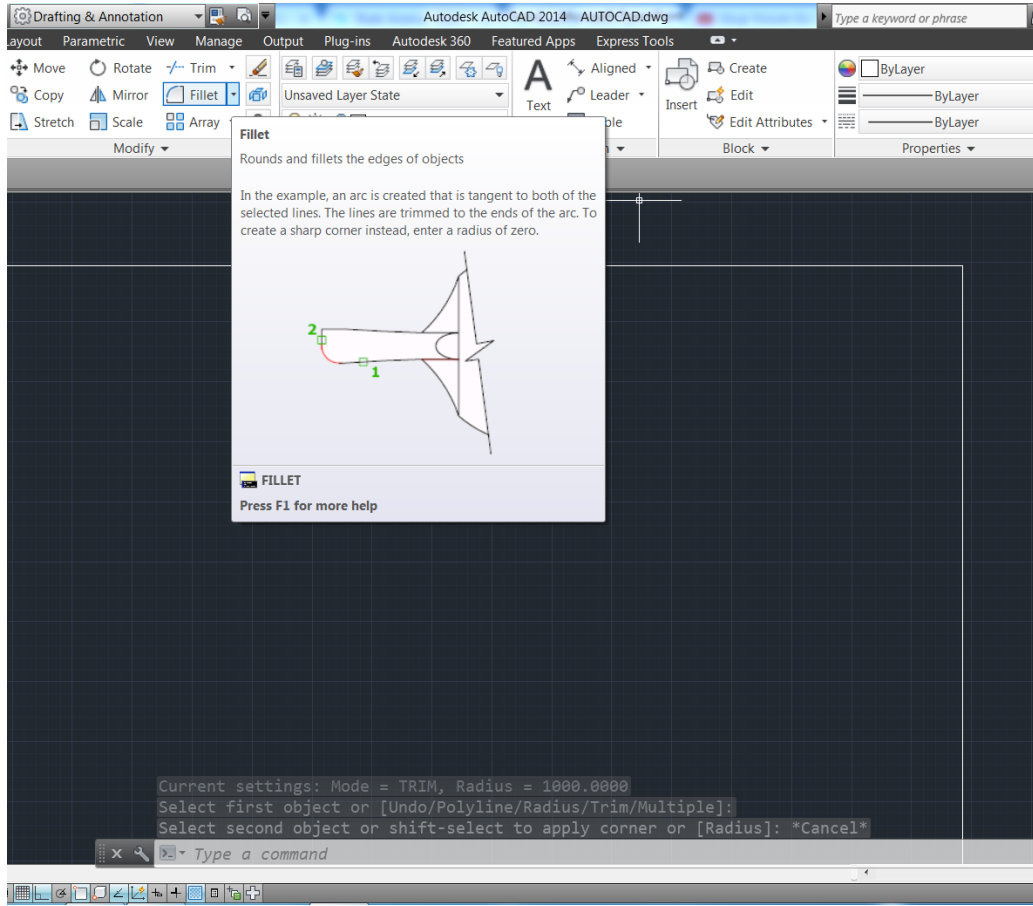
Drafting & Annotation

Autodesk AutoCAD 2014 AUTOCAD.dwg

Type a keyword or phrase

ayout Parametric View Manage Output Plug-ins Autodesk 360 Featured Apps Express Tools

Move Rotate Trim

Copy Mirror Fillet

Stretch Scale Array

Modify

Unsaved Layer State

A Text

Aligned

Leader

ble

Insert

Create

Edit

Edit Attributes

Block

ByLayer

ByLayer

ByLayer

Properties

Fillet

Rounds and fillets the edges of objects

In the example, an arc is created that is tangent to both of the selected lines. The lines are trimmed to the ends of the arc. To create a sharp corner instead, enter a radius of zero.

2

1

FILLET

Press F1 for more help

Current settings: Mode = TRIM, Radius = 1000.0000
Select first object or [Undo/Polyline/Radius/Trim/Multiple]:
Select second object or shift-select to apply corner or [Radius]: *Cancel*

Type a command